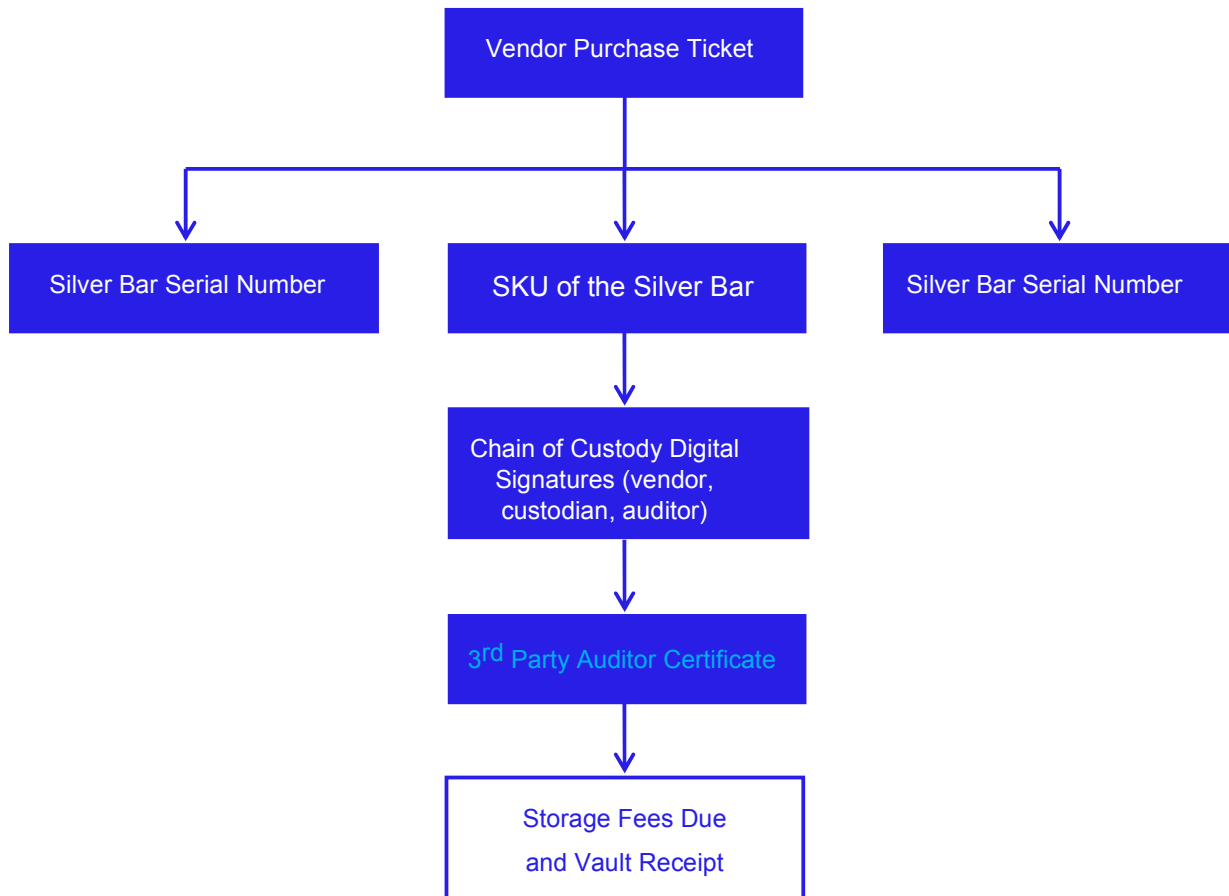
Vendor Purchase Ticket

Silver Bar Serial Number

SKU of the Silver Bar

Silver Bar Serial Number

Chain of Custody Digital Signatures (vendor, custodian, auditor)

3$^{rd}$ Party Auditor Certificate

Storage Fees Due and Vault Receipt